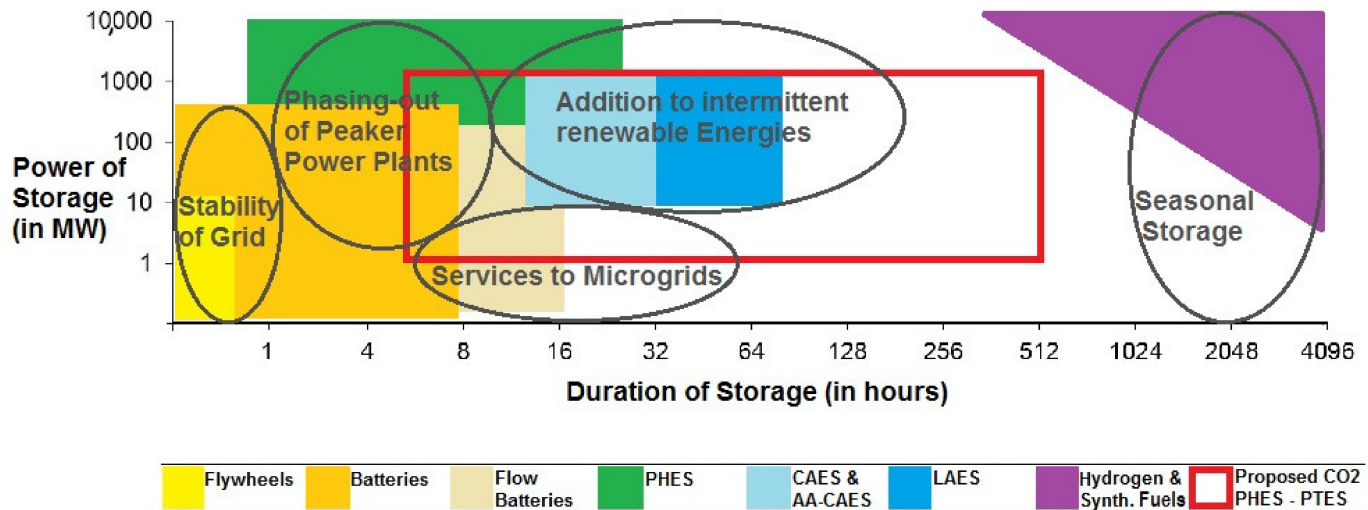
10,000
1000
100
10
1

Power of Storage (in MW)

Phasing-out of Peaker Power Plants

Addition to intermittent renewable Energies

Stability of Grid

Seasonal Storage

Services to Microgrids

1
4
8
16
32
64
128
256
512
1024
2048
4096

Duration of Storage (in hours)

Flywheels
Batteries
Flow Batteries
PHES
CAES & AA-CAES
LAES
Hydrogen & Synth. Fuels
Proposed CO2 PHES - PTES